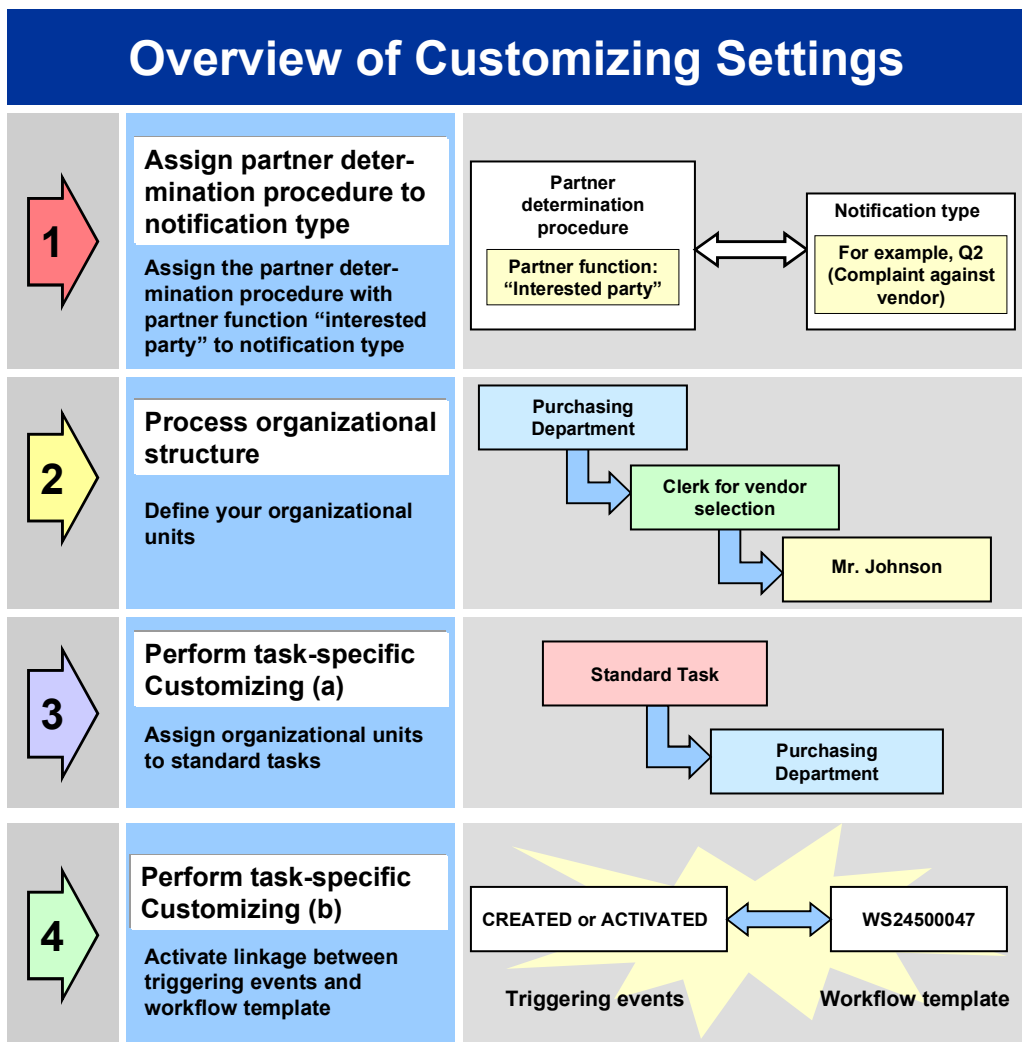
Overview of Customizing Settings

1

Assign partner determination procedure to notification type

Assign the partner determination procedure with partner function “interested party” to notification type

Partner determination procedure

Partner function: “Interested party”

Notification type

For example, Q2 (Complaint against vendor)

2

Process organizational structure

Define your organizational units

Purchasing Department

Clerk for vendor selection

Mr. Johnson

3

Perform task-specific Customizing (a)

Assign organizational units to standard tasks

Standard Task

Purchasing Department

4

Perform task-specific Customizing (b)

Activate linkage between triggering events and workflow template

CREATED or ACTIVATED

WS24500047

Triggering events

Workflow template